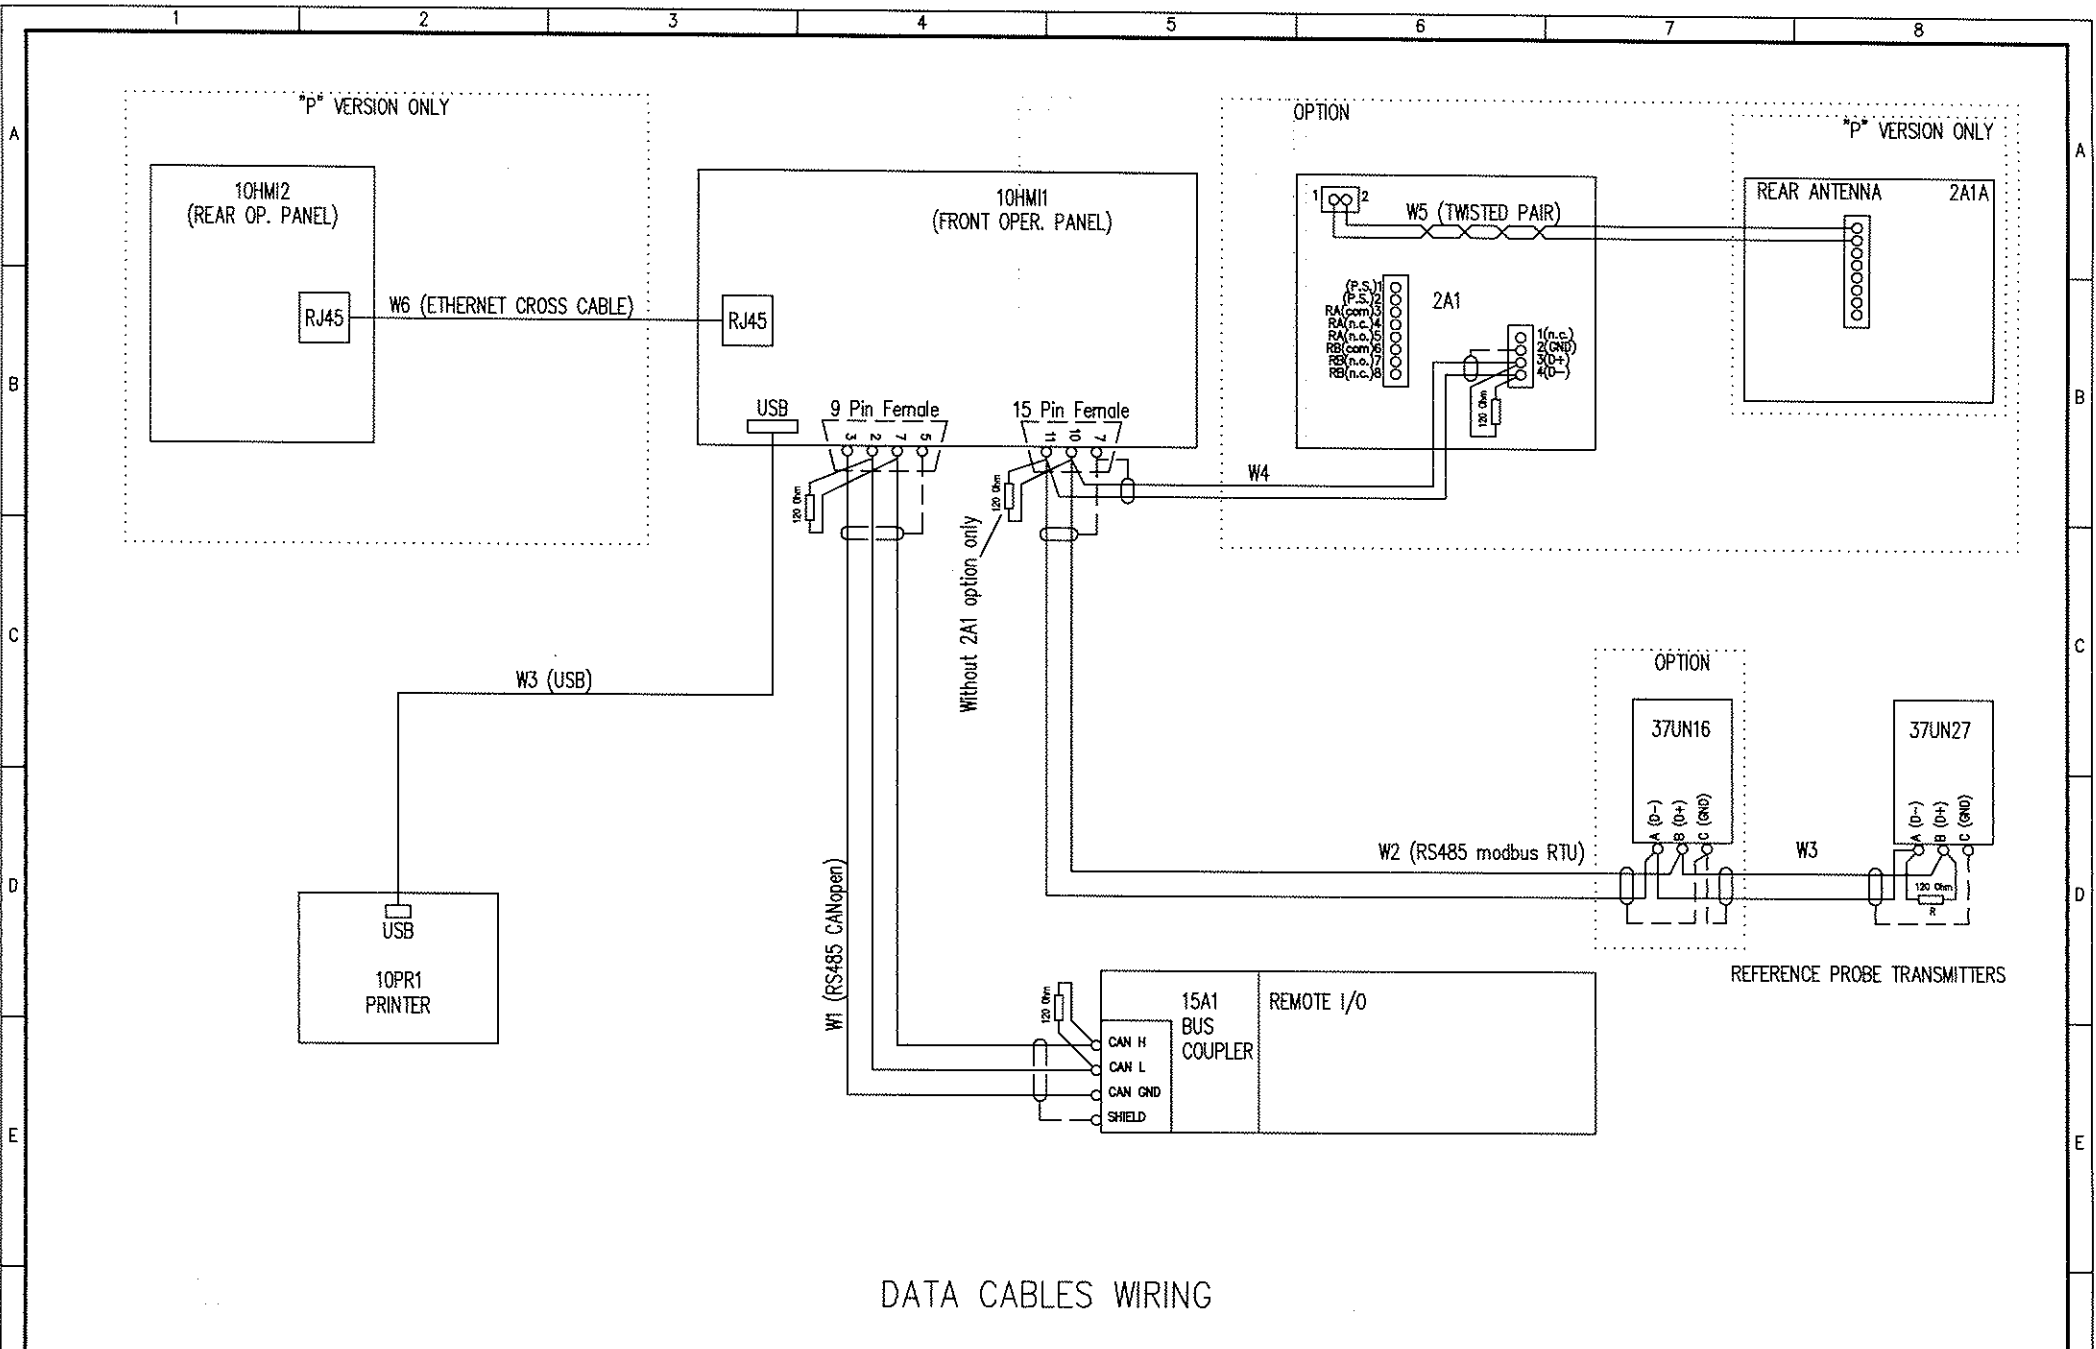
1 2 3 4 5 6 7 8

A

B

C

D

E

"P" VERSION ONLY

10HMI2
(REAR OP. PANEL)

RJ45

W6 (ETHERNET CROSS CABLE)

10HMI1
(FRONT OPER. PANEL)

RJ45

USB

9 Pin Female

3 2 7 5

15 Pin Female

11 10 7

120 Ohm

120 Ohm

Without 2A1 option only

OPTION

1 2

W5 (TWISTED PAIR)

(P.S.)1
(P.S.)2
RA(com)3
RA(n.c.)4
RA(n.o.)5
RB(com)6
RB(n.o.)7
RB(n.c.)8

2A1

1(n.c.)
2(GND)
3(D+)
4(D–)

120 Ohm

W4

"P" VERSION ONLY

REAR ANTENNA

2A1A

W3 (USB)

USB

10PR1
PRINTER

W1 (RS485 CANopen)

OPTION

37UN16

A (D–) B (D+) C (GND)

37UN27

A (D–) B (D+) C (GND)

W2 (RS485 modbus RTU)

W3

120 Ohm

REFERENCE PROBE TRANSMITTERS

120 Ohm

CAN H
CAN L
CAN GND
SHIELD

15A1
BUS
COUPLER

REMOTE I/O

DATA CABLES WIRING